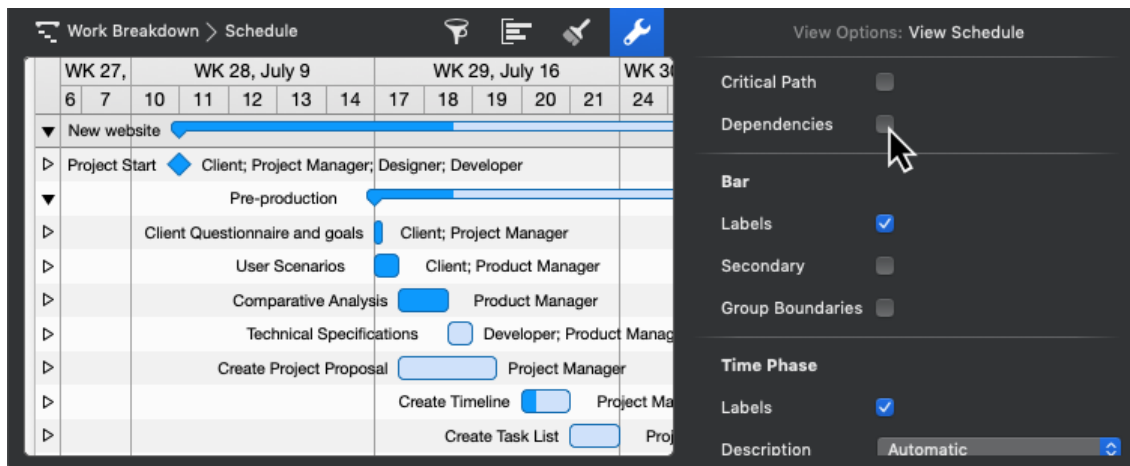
Work Breakdown > Schedule

| WK 27, | | WK 28, July 9 | | | | | WK 29, July 16 | | | | | WK 3 |
|---|---|---|---|---|---|---|---|---|---|---|---|---|
| 6 | 7 | 10 | 11 | 12 | 13 | 14 | 17 | 18 | 19 | 20 | 21 | 24 |

New website
Project Start Client; Project Manager; Designer; Developer
Pre-production
Client Questionnaire and goals Client; Project Manager
User Scenarios Client; Product Manager
Comparative Analysis Product Manager
Technical Specifications Developer; Product Manag
Create Project Proposal Project Manager
Create Timeline Project Ma
Create Task List Proj

View Options: View Schedule

Critical Path
Dependencies

Bar
Labels
Secondary
Group Boundaries

Time Phase
Labels
Description Automatic